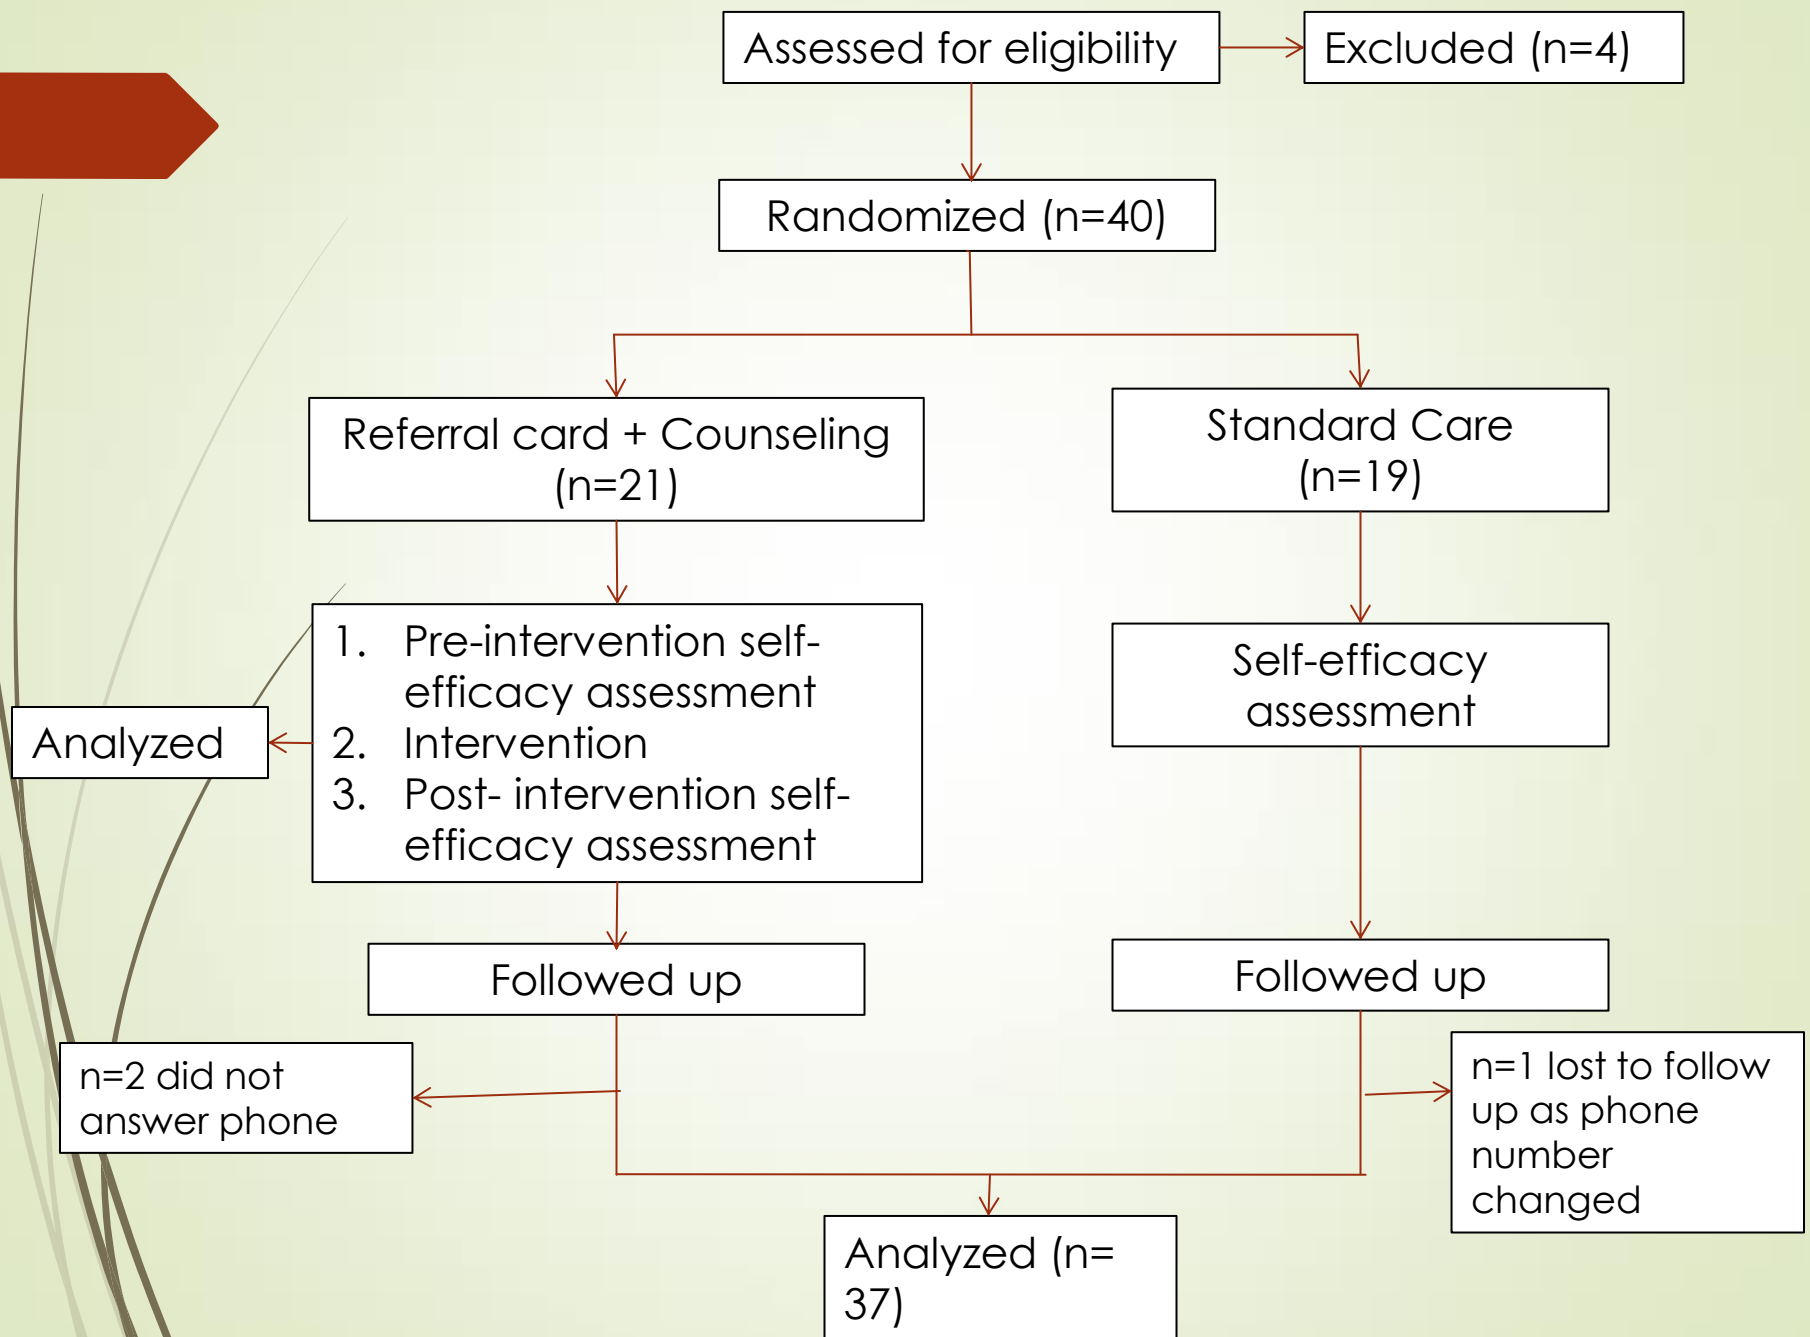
Assessed for eligibility

Excluded (n=4)

Randomized (n=40)

Referral card + Counseling (n=21)

Standard Care (n=19)

1. Pre-intervention self-efficacy assessment
2. Intervention
3. Post- intervention self-efficacy assessment

Analyzed

Self-efficacy assessment

Followed up

Followed up

n=2 did not answer phone

n=1 lost to follow up as phone number changed

Analyzed (n= 37)